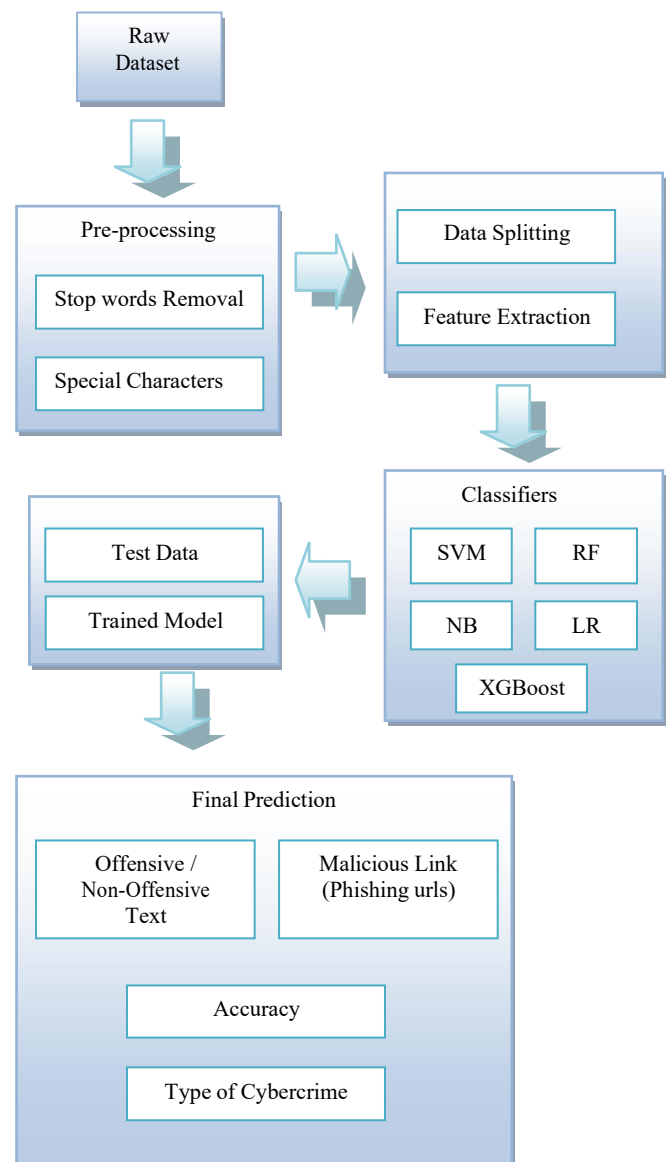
Raw Dataset

Pre-processing

Stop words Removal

Special Characters

Data Splitting

Feature Extraction

Classifiers

SVM

RF

NB

LR

XGBoost

Test Data

Trained Model

Final Prediction

Offensive / Non-Offensive Text

Malicious Link (Phishing urls)

Accuracy

Type of Cybercrime